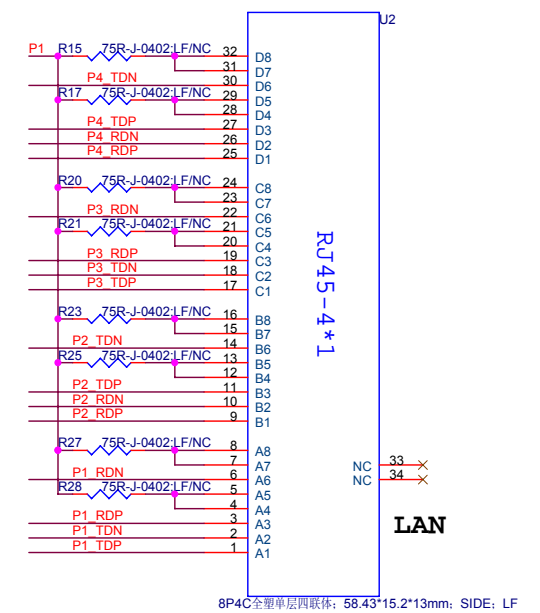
U2

P1 R15 75R-J-0402:LF/NC 32 D8
31 D7
P4_TDN 30 D6
R17 75R-J-0402:LF/NC 29 D5
28 D4
P4_TDP 27 D3
P4_RDN 26 D2
P4_RDP 25 D1

R20 75R-J-0402:LF/NC 24 C8
23 C7
P3_RDN 22 C6
R21 75R-J-0402:LF/NC 21 C5
20 C4
P3_RDP 19 C3
P3_TDN 18 C2
P3_TDP 17 C1

R23 75R-J-0402:LF/NC 16 B8
15 B7
P2_TDN 14 B6
R25 75R-J-0402:LF/NC 13 B5
12 B4
P2_TDP 11 B3
P2_RDN 10 B2
P2_RDP 9 B1

R27 75R-J-0402:LF/NC 8 A8
7 A7
P1_RDN 6 A6
R28 75R-J-0402:LF/NC 5 A5
4 A4
P1_RDP 3 A3
P1_TDN 2 A2
P1_TDP 1 A1

RJ45-4*1

NC 33
NC 34

LAN

8P4C全塑单层四联体；58.43*15.2*13mm；SIDE；LF